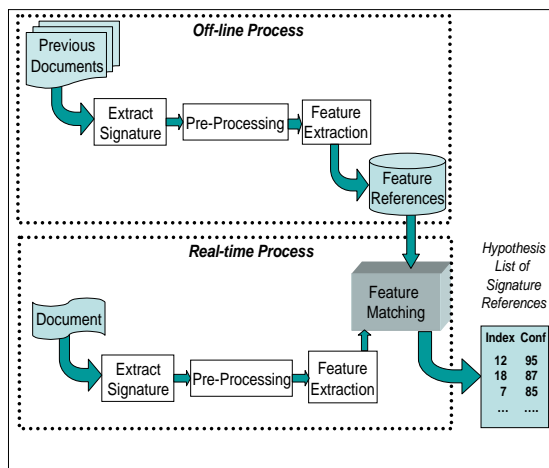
Off-line Process

Previous Documents

Extract Signature

Pre-Processing

Feature Extraction

Feature References

Real-time Process

Document

Extract Signature

Pre-Processing

Feature Extraction

Feature Matching

Hypothesis List of Signature References

| Index | Conf |
|---|---|
| 12 | 95 |
| 18 | 87 |
| 7 | 85 |
| … | …. |